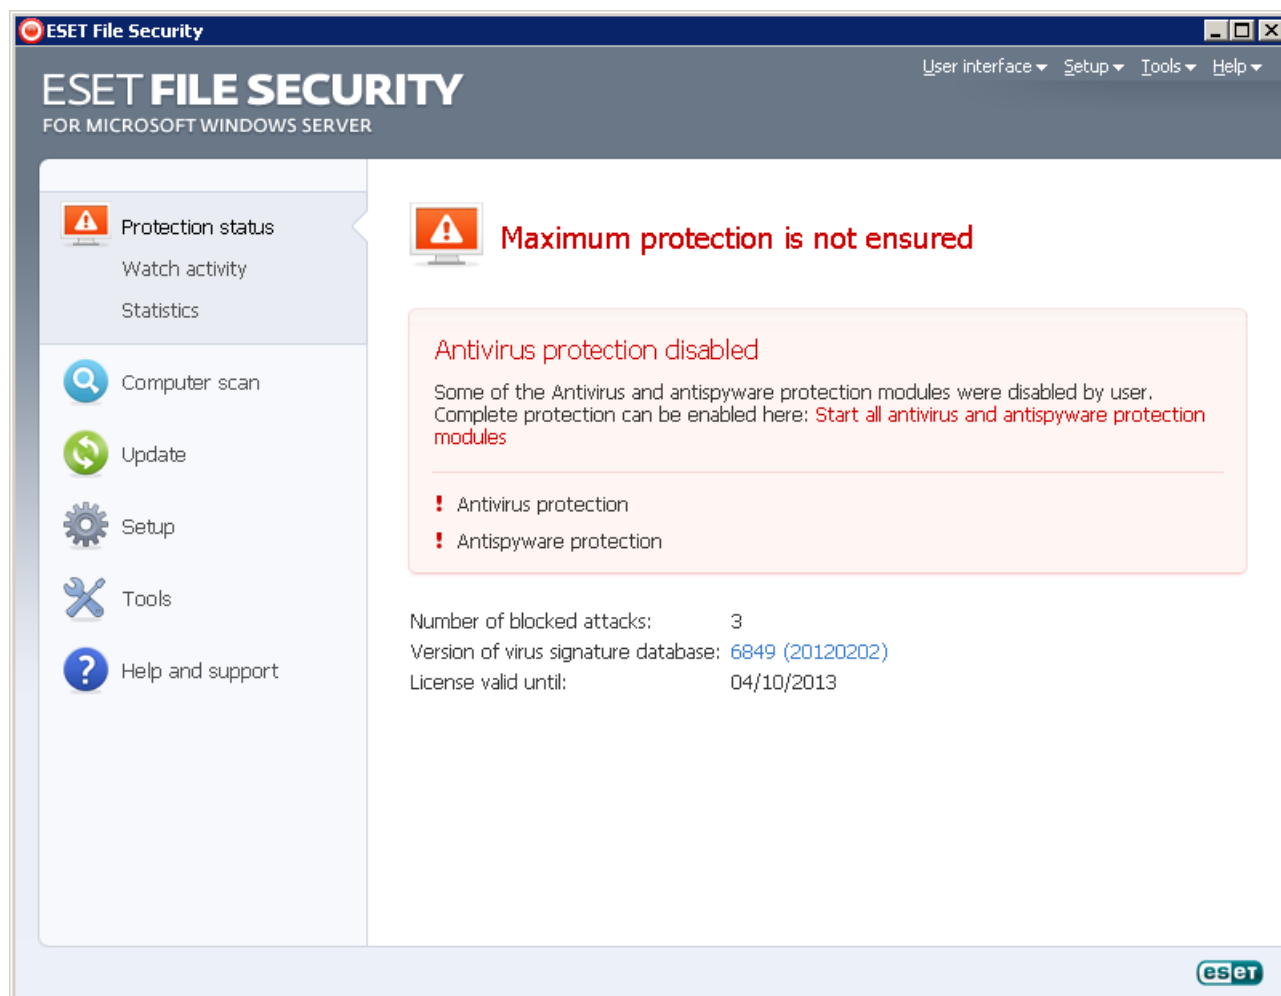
ESET File Security

ESET FILE SECURITY
FOR MICROSOFT WINDOWS SERVER

User interface ▾ Setup ▾ Tools ▾ Help ▾

Protection status
Watch activity
Statistics

Computer scan
Update
Setup
Tools
Help and support

Maximum protection is not ensured

Antivirus protection disabled

Some of the Antivirus and antispyware protection modules were disabled by user. Complete protection can be enabled here: Start all antivirus and antispyware protection modules

! Antivirus protection
! Antispyware protection

Number of blocked attacks: 3
Version of virus signature database: 6849 (20120202)
License valid until: 04/10/2013

eset